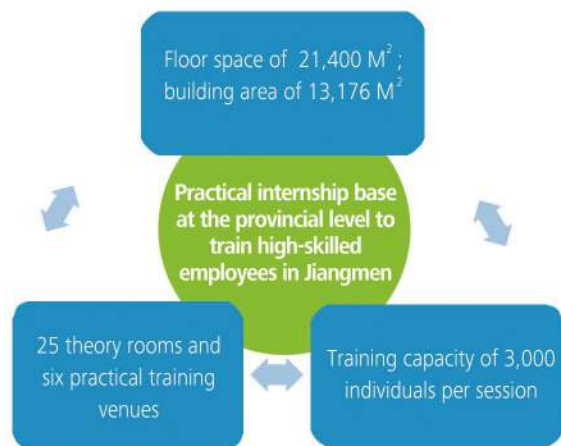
Floor space of 21,400 $M^2$ ; building area of 13,176 $M^2$

Practical internship base at the provincial level to train high-skilled employees in Jiangmen

25 theory rooms and six practical training venues

Training capacity of 3,000 individuals per session